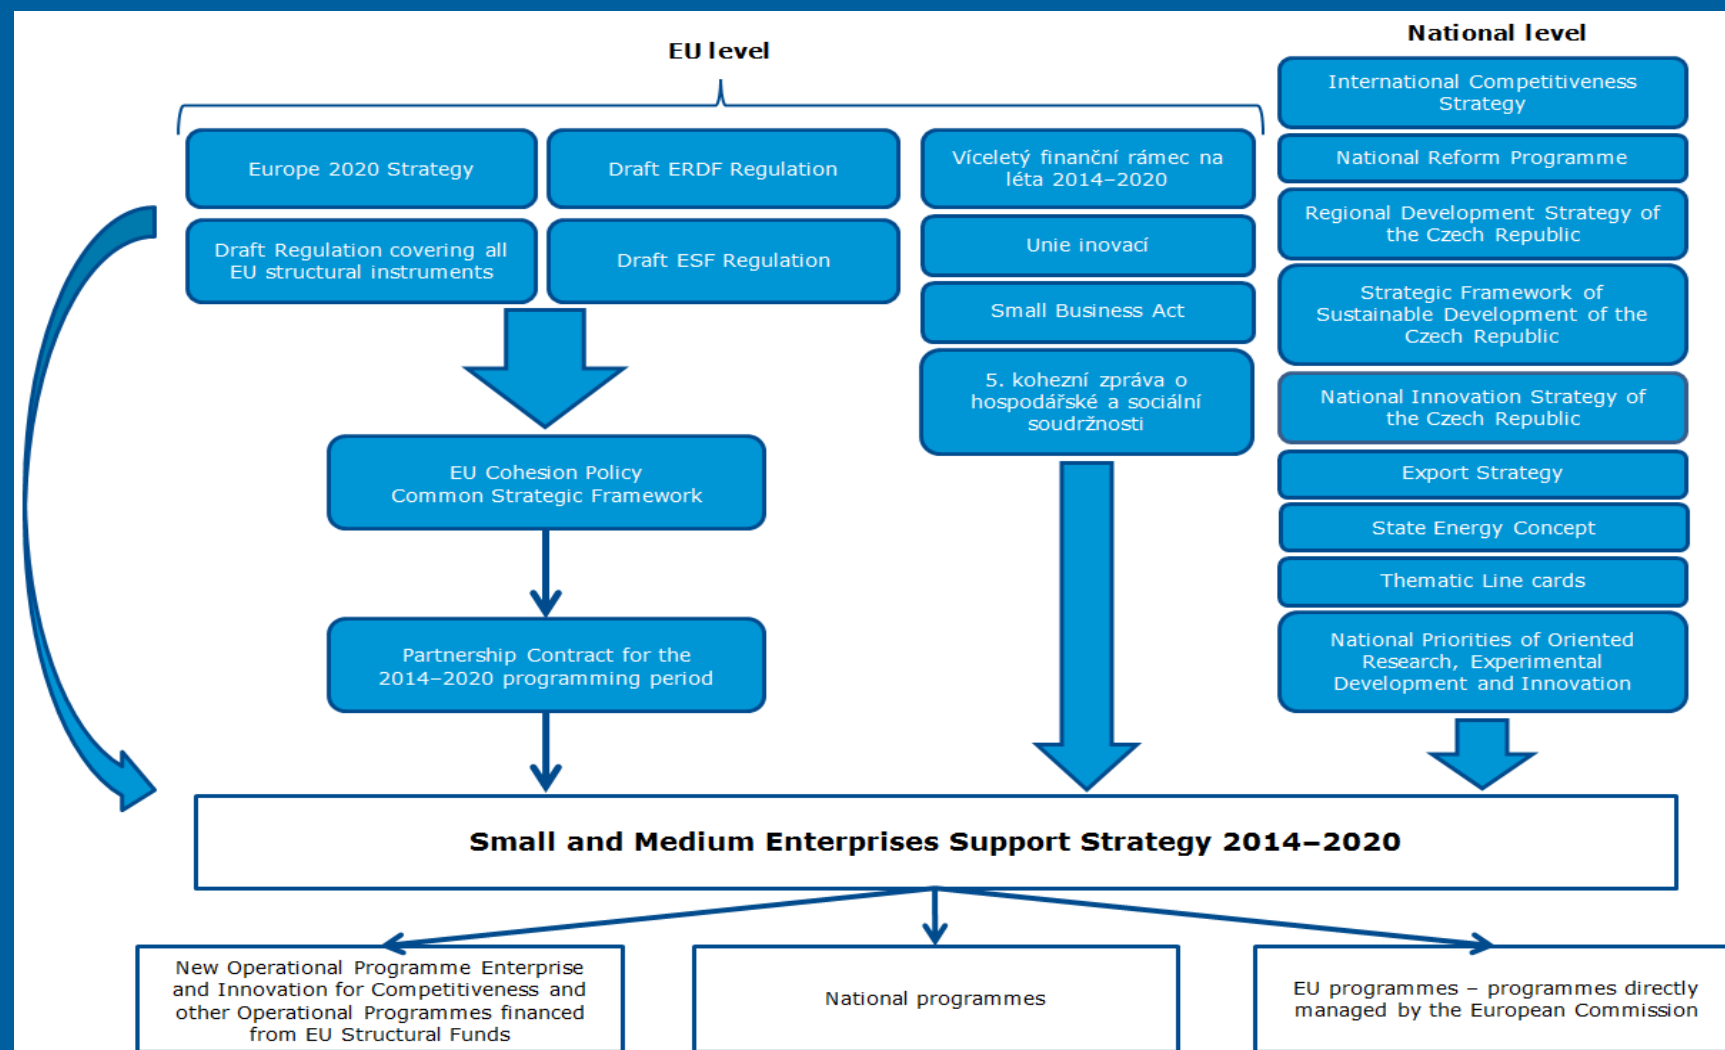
EU level

National level

Europe 2020 Strategy

Draft ERDF Regulation

Draft Regulation covering all EU structural instruments

Draft ESF Regulation

Víceletý finanční rámec na léta 2014–2020

Unie inovací

Small Business Act

5. kohezní zpráva o hospodářské a sociální soudržnosti

International Competitiveness Strategy

National Reform Programme

Regional Development Strategy of the Czech Republic

Strategic Framework of Sustainable Development of the Czech Republic

National Innovation Strategy of the Czech Republic

Export Strategy

State Energy Concept

Thematic Line cards

National Priorities of Oriented Research, Experimental Development and Innovation

EU Cohesion Policy Common Strategic Framework

Partnership Contract for the 2014–2020 programming period

Small and Medium Enterprises Support Strategy 2014–2020

New Operational Programme Enterprise and Innovation for Competitiveness and other Operational Programmes financed from EU Structural Funds

National programmes

EU programmes – programmes directly managed by the European Commission